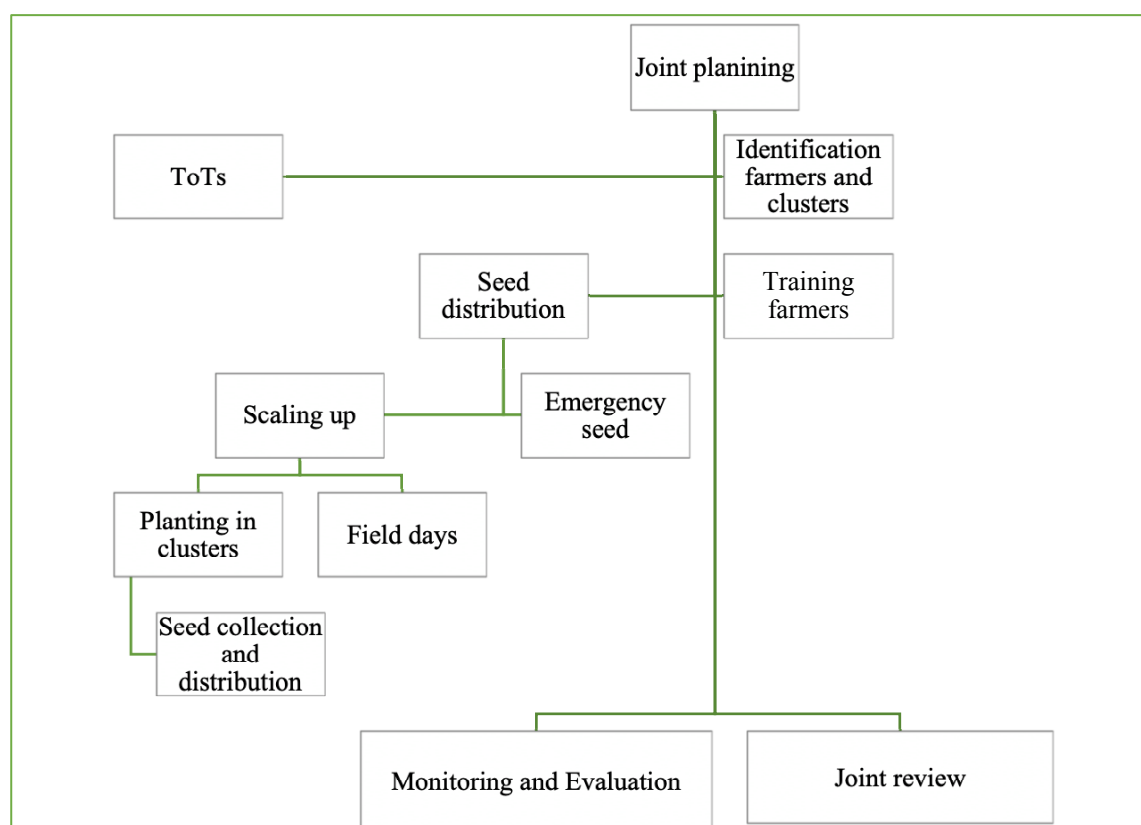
Joint planining

ToTs

Identification farmers and clusters

Seed distribution

Training farmers

Scaling up

Emergency seed

Planting in clusters

Field days

Seed collection and distribution

Monitoring and Evaluation

Joint review